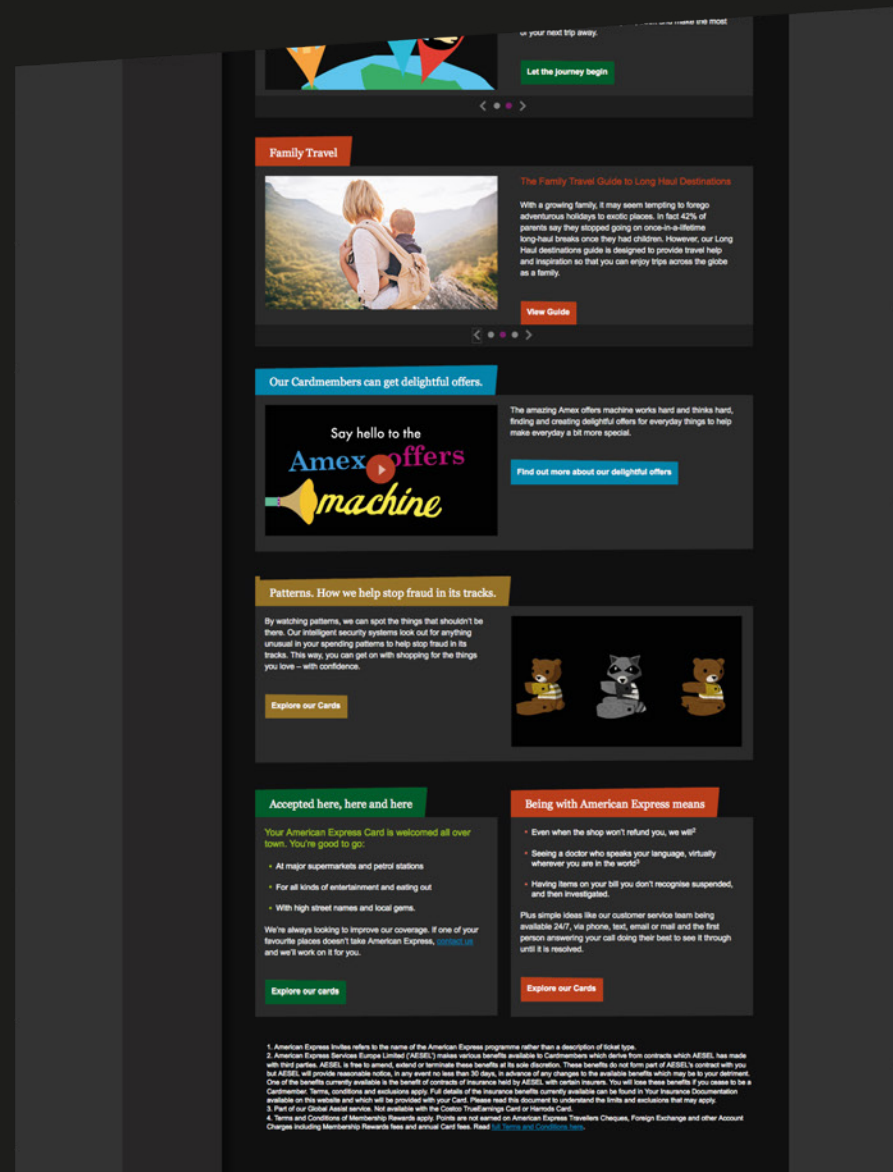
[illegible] of your next trip away.

Let the journey begin

Family Travel

The Family Travel Guide to Long Haul Destinations

With a growing family, it may seem tempting to forego adventurous holidays to exotic places. In fact 42% of parents say they stopped going on once-in-a-lifetime long-haul breaks once they had children. However, our Long Haul destinations guide is designed to provide travel help and inspiration so that you can enjoy trips across the globe as a family.

View Guide

Our Cardmembers can get delightful offers.

Say hello to the Amex offers machine

The amazing Amex offers machine works hard and thinks hard, finding and creating delightful offers for everyday things to help make everyday a bit more special.

Find out more about our delightful offers

Patterns. How we help stop fraud in its tracks.

By watching patterns, we can spot the things that shouldn't be there. Our intelligent security systems look out for anything unusual in your spending patterns to help stop fraud in its tracks. This way, you can get on with shopping for the things you love – with confidence.

Explore our Cards

Accepted here, here and here

Your American Express Card is welcomed all over town. You're good to go:

At major supermarkets and petrol stations

For all kinds of entertainment and eating out

With high street names and local gems.

We're always looking to improve our coverage. If one of your favourite places doesn't take American Express, contact us and we'll work on it for you.

Explore our cards

Being with American Express means

Even when the shop won't refund you, we will$^2$

Seeing a doctor who speaks your language, virtually wherever you are in the world$^3$

Having items on your bill you don't recognise suspended, and then investigated.

Plus simple ideas like our customer service team being available 24/7, via phone, text, email or mail and the first person answering your call doing their best to see it through until it is resolved.

Explore our Cards

1. American Express Invites refers to the name of the American Express programme rather than a description of ticket type.
2. American Express Services Europe Limited ('AESEL') makes various benefits available to Cardmembers which derive from contracts which AESEL has made with third parties. AESEL is free to amend, extend or terminate these benefits at its sole discretion. These benefits do not form part of AESEL's contract with you but AESEL will provide reasonable notice, in any event no less than 30 days, in advance of any changes to the available benefits which may be to your detriment. One of the benefits currently available is the benefit of contracts of insurance held by AESEL with certain insurers. You will lose these benefits if you cease to be a Cardmember. Terms, conditions and exclusions apply. Full details of the insurance benefits currently available can be found in Your Insurance Documentation available on this website and which will be provided with your Card. Please read this document to understand the limits and exclusions that may apply.
3. Part of our Global Assist service. Not available with the Costco TrueEarnings Card or Harrods Card.
4. Terms and Conditions of Membership Rewards apply. Points are not earned on American Express Travellers Cheques, Foreign Exchange and other Account Charges including Membership Rewards fees and annual Card fees. Read full Terms and Conditions here.